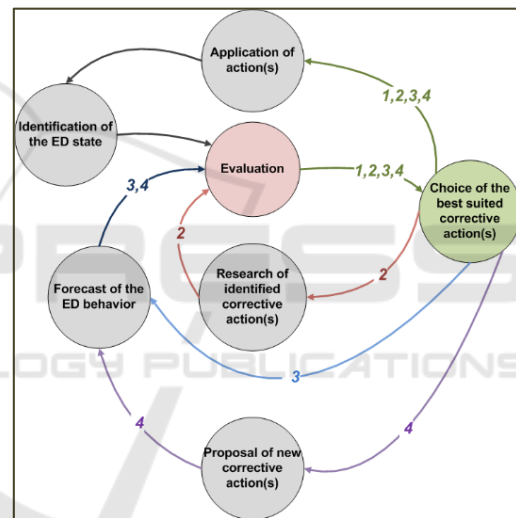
Application of action(s)

Identification of the ED state

Evaluation

1,2,3,4

1,2,3,4

Choice of the best suited corrective action(s)

3,4

2

2

Research of identified corrective action(s)

Forecast of the ED behavior

3

4

4

Proposal of new corrective action(s)

LOGY PUBLICATIONS